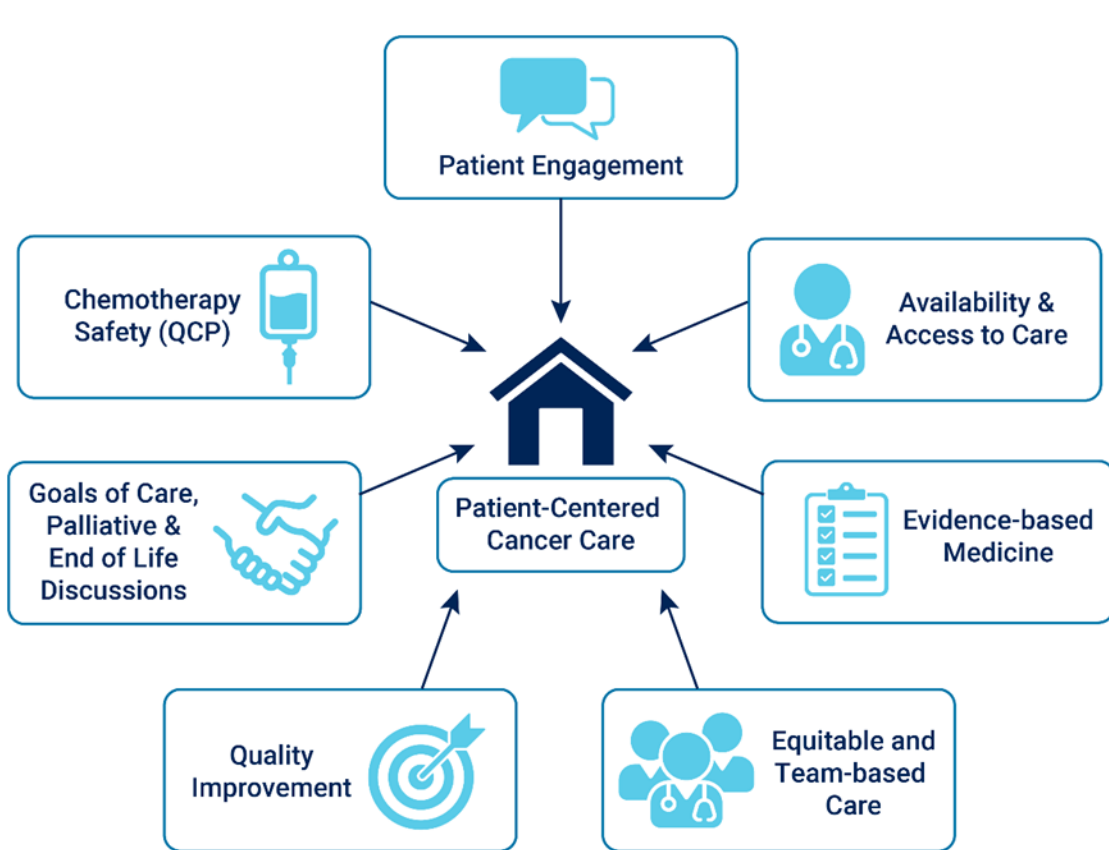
Patient Engagement

Chemotherapy Safety (QCP)

Availability & Access to Care

Patient-Centered Cancer Care

Goals of Care, Palliative & End of Life Discussions

Evidence-based Medicine

Quality Improvement

Equitable and Team-based Care